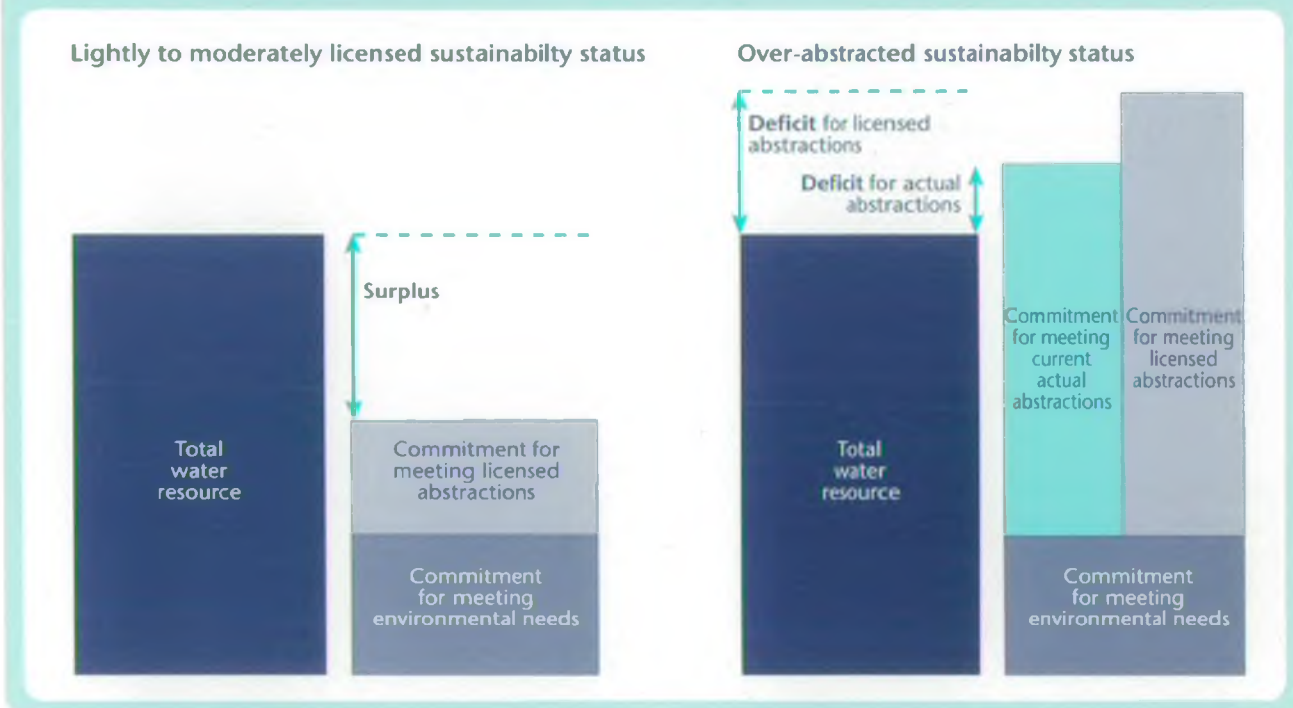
Lightly to moderately licensed sustainabilty status

Surplus

Total water resource

Commitment for meeting licensed abstractions

Commitment for meeting environmental needs

Over-abstracted sustainabilty status

Deficit for licensed abstractions

Deficit for actual abstractions

Total water resource

Commitment for meeting current actual abstractions

Commitment for meeting licensed abstractions

Commitment for meeting environmental needs